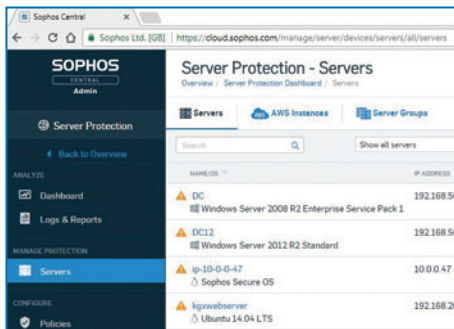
Sophos Central ×

Sophos Ltd. [GB] | https://cloud.sophos.com/manage/server/devices/servers/all/servers

SOPHOS
CENTRAL
Admin

Server Protection

◀ Back to Overview

ANALYZE

Dashboard

Logs & Reports

MANAGE PROTECTION

Servers

CONFIGURE

Policies

Server Protection - Servers

Overview / Server Protection Dashboard / Servers

Servers

AWS Instances

Server Groups

Search

Show all servers

NAME/OS

IP ADDRESS

DC
Windows Server 2008 R2 Enterprise Service Pack 1

192.168.5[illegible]

DC12
Windows Server 2012 R2 Standard

192.168.5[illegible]

ip-10-0-0-47
Sophos Secure OS

10.0.0.47

kgxwebserver
Ubuntu 14.04 LTS

192.168.2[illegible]